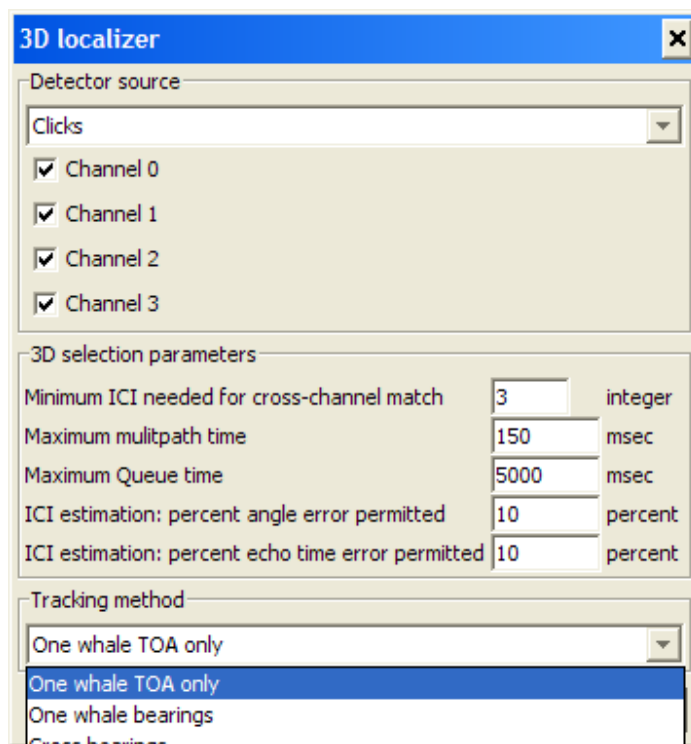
3D localizer

×

Detector source

Clicks

Channel 0

Channel 1

Channel 2

Channel 3

3D selection parameters

Minimum ICI needed for cross-channel match 3 integer

Maximum mulitpath time 150 msec

Maximum Queue time 5000 msec

ICI estimation: percent angle error permitted 10 percent

ICI estimation: percent echo time error permitted 10 percent

Tracking method

One whale TOA only

One whale TOA only

One whale bearings

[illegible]